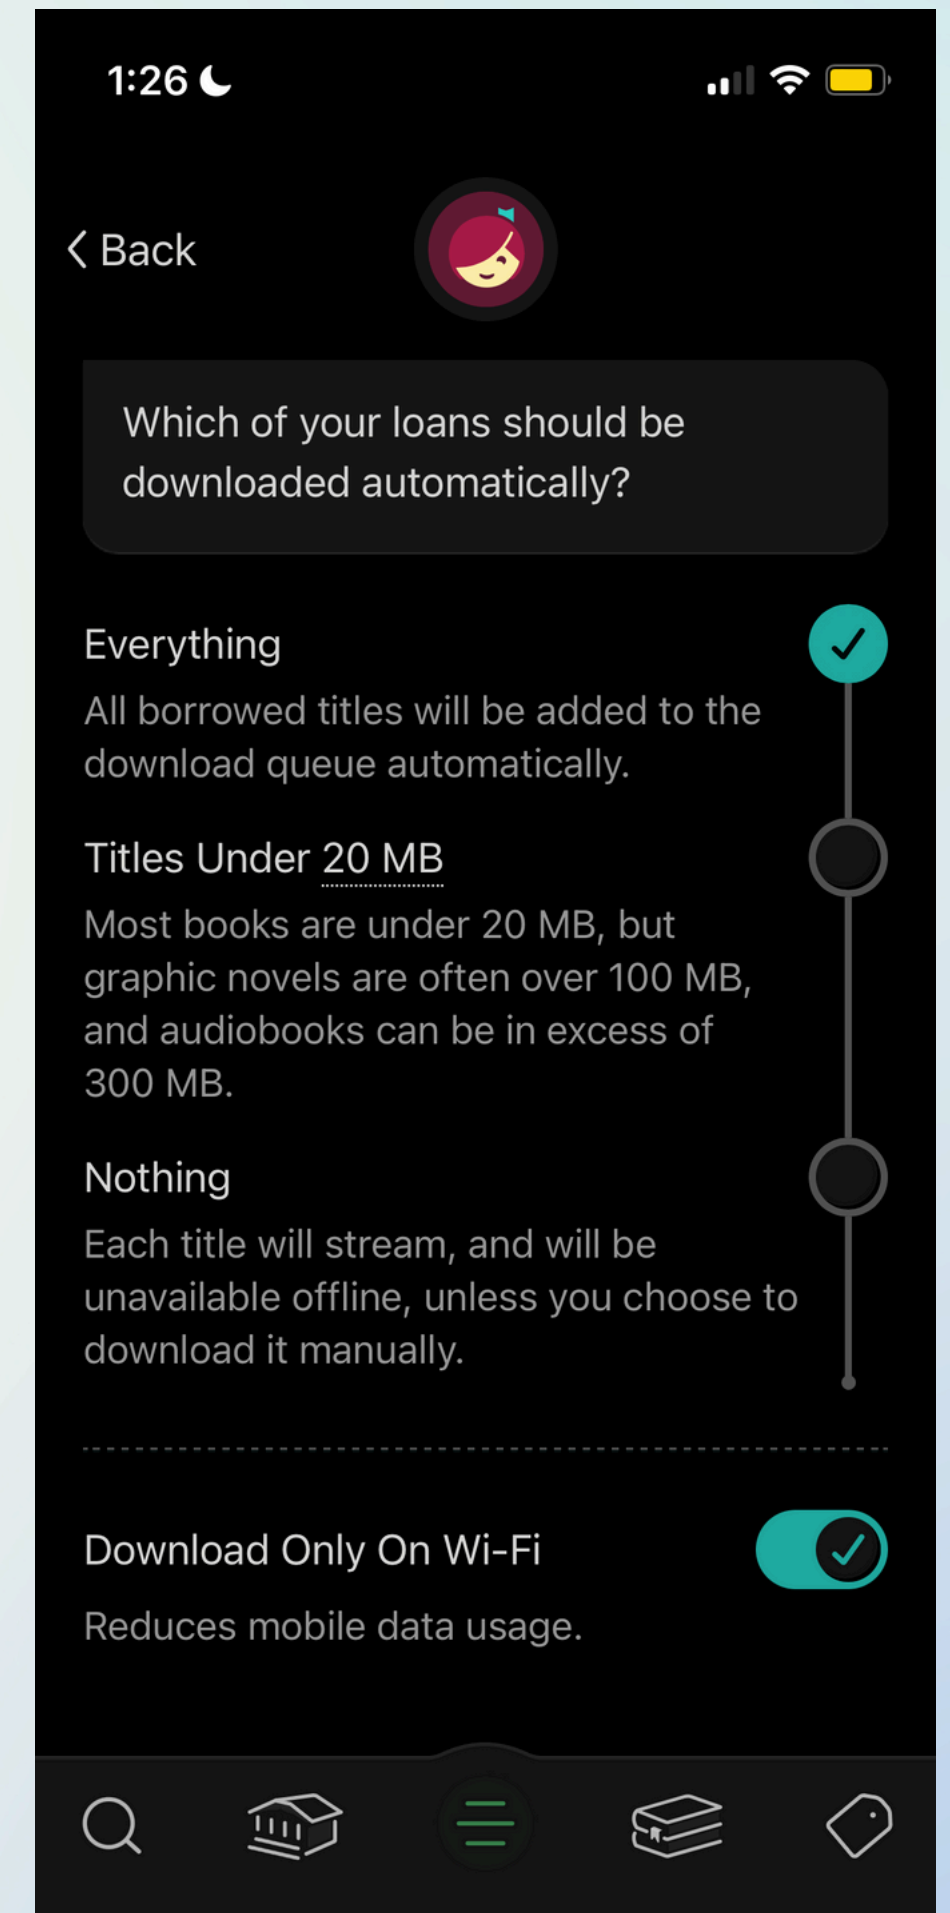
1:26

Back

Which of your loans should be downloaded automatically?

Everything

All borrowed titles will be added to the download queue automatically.

Titles Under 20 MB

Most books are under 20 MB, but graphic novels are often over 100 MB, and audiobooks can be in excess of 300 MB.

Nothing

Each title will stream, and will be unavailable offline, unless you choose to download it manually.

Download Only On Wi-Fi

Reduces mobile data usage.